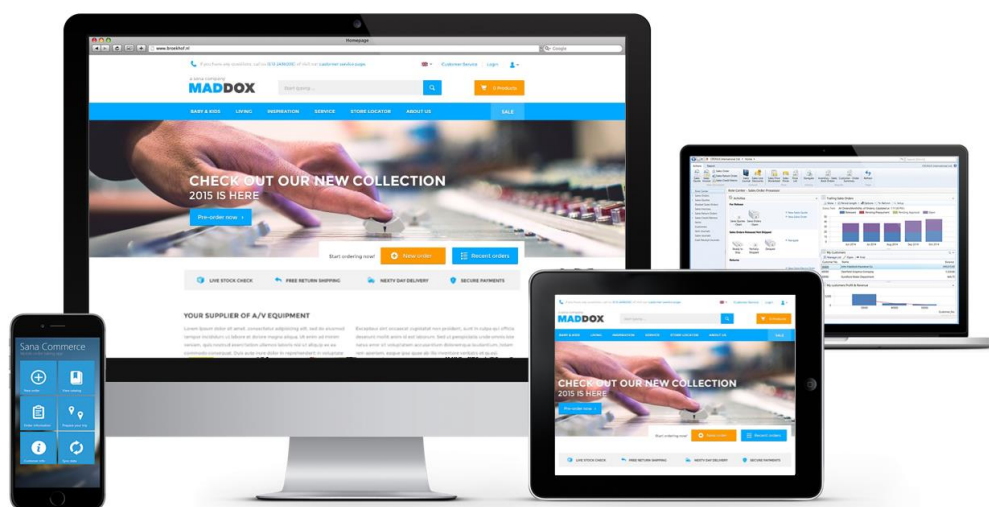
Homepage

www.broekhof.nl

Google

Customer Service Login

a sana company
MADDOX

Start typing...

0 Products

BABY & KIDS LIVING INSPIRATION SERVICE STORE LOCATOR ABOUT US SALE

CHECK OUT OUR NEW COLLECTION
2015 IS HERE

Pre-order now >

Start ordering now! New order Recent orders

LIVE STOCK CHECK FREE RETURN SHIPPING NEXT DAY DELIVERY SECURE PAYMENTS

YOUR SUPPLIER OF A/V EQUIPMENT

Sana Commerce

New order Start ordering

Order information Products your trip

Company info Sync data

MADDOX

BABY & KIDS LIVING INSPIRATION SERVICE STORE LOCATOR ABOUT US SALE

CHECK OUT OUR NEW COLLECTION
2015 IS HERE

Pre-order now >

Start ordering now! New order Recent orders

LIVE STOCK CHECK FREE RETURN SHIPPING NEXT DAY DELIVERY SECURE PAYMENTS